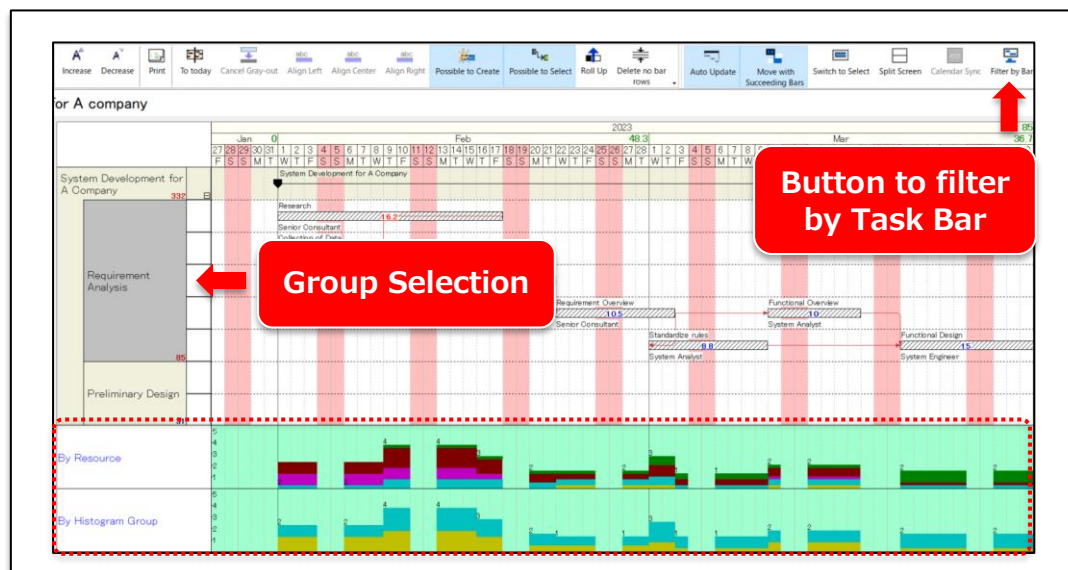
Increase Decrease Print To today Cancel Gray-out Align Left Align Center Align Right Possible to Create Possible to Select Roll Up Delete no bar rows Auto Update Move with Succeeding Bars Switch to Select Split Screen Calendar Sync Filter by Bar

for A company

2023

Jan 0 Feb 48.3 Mar 36.7

System Development for A Company 332

Requirement Analysis 85

Preliminary Design

System Development for A Company

Research 16.2

Senior Consultant

Collection of Data

Requirement Overview 10.5

Senior Consultant

Functional Overview 10

System Analyst

Standardize rules 8.8

System Analyst

Functional Design 15

System Engineer

Button to filter by Task Bar

Group Selection

By Resource

By Histogram Group